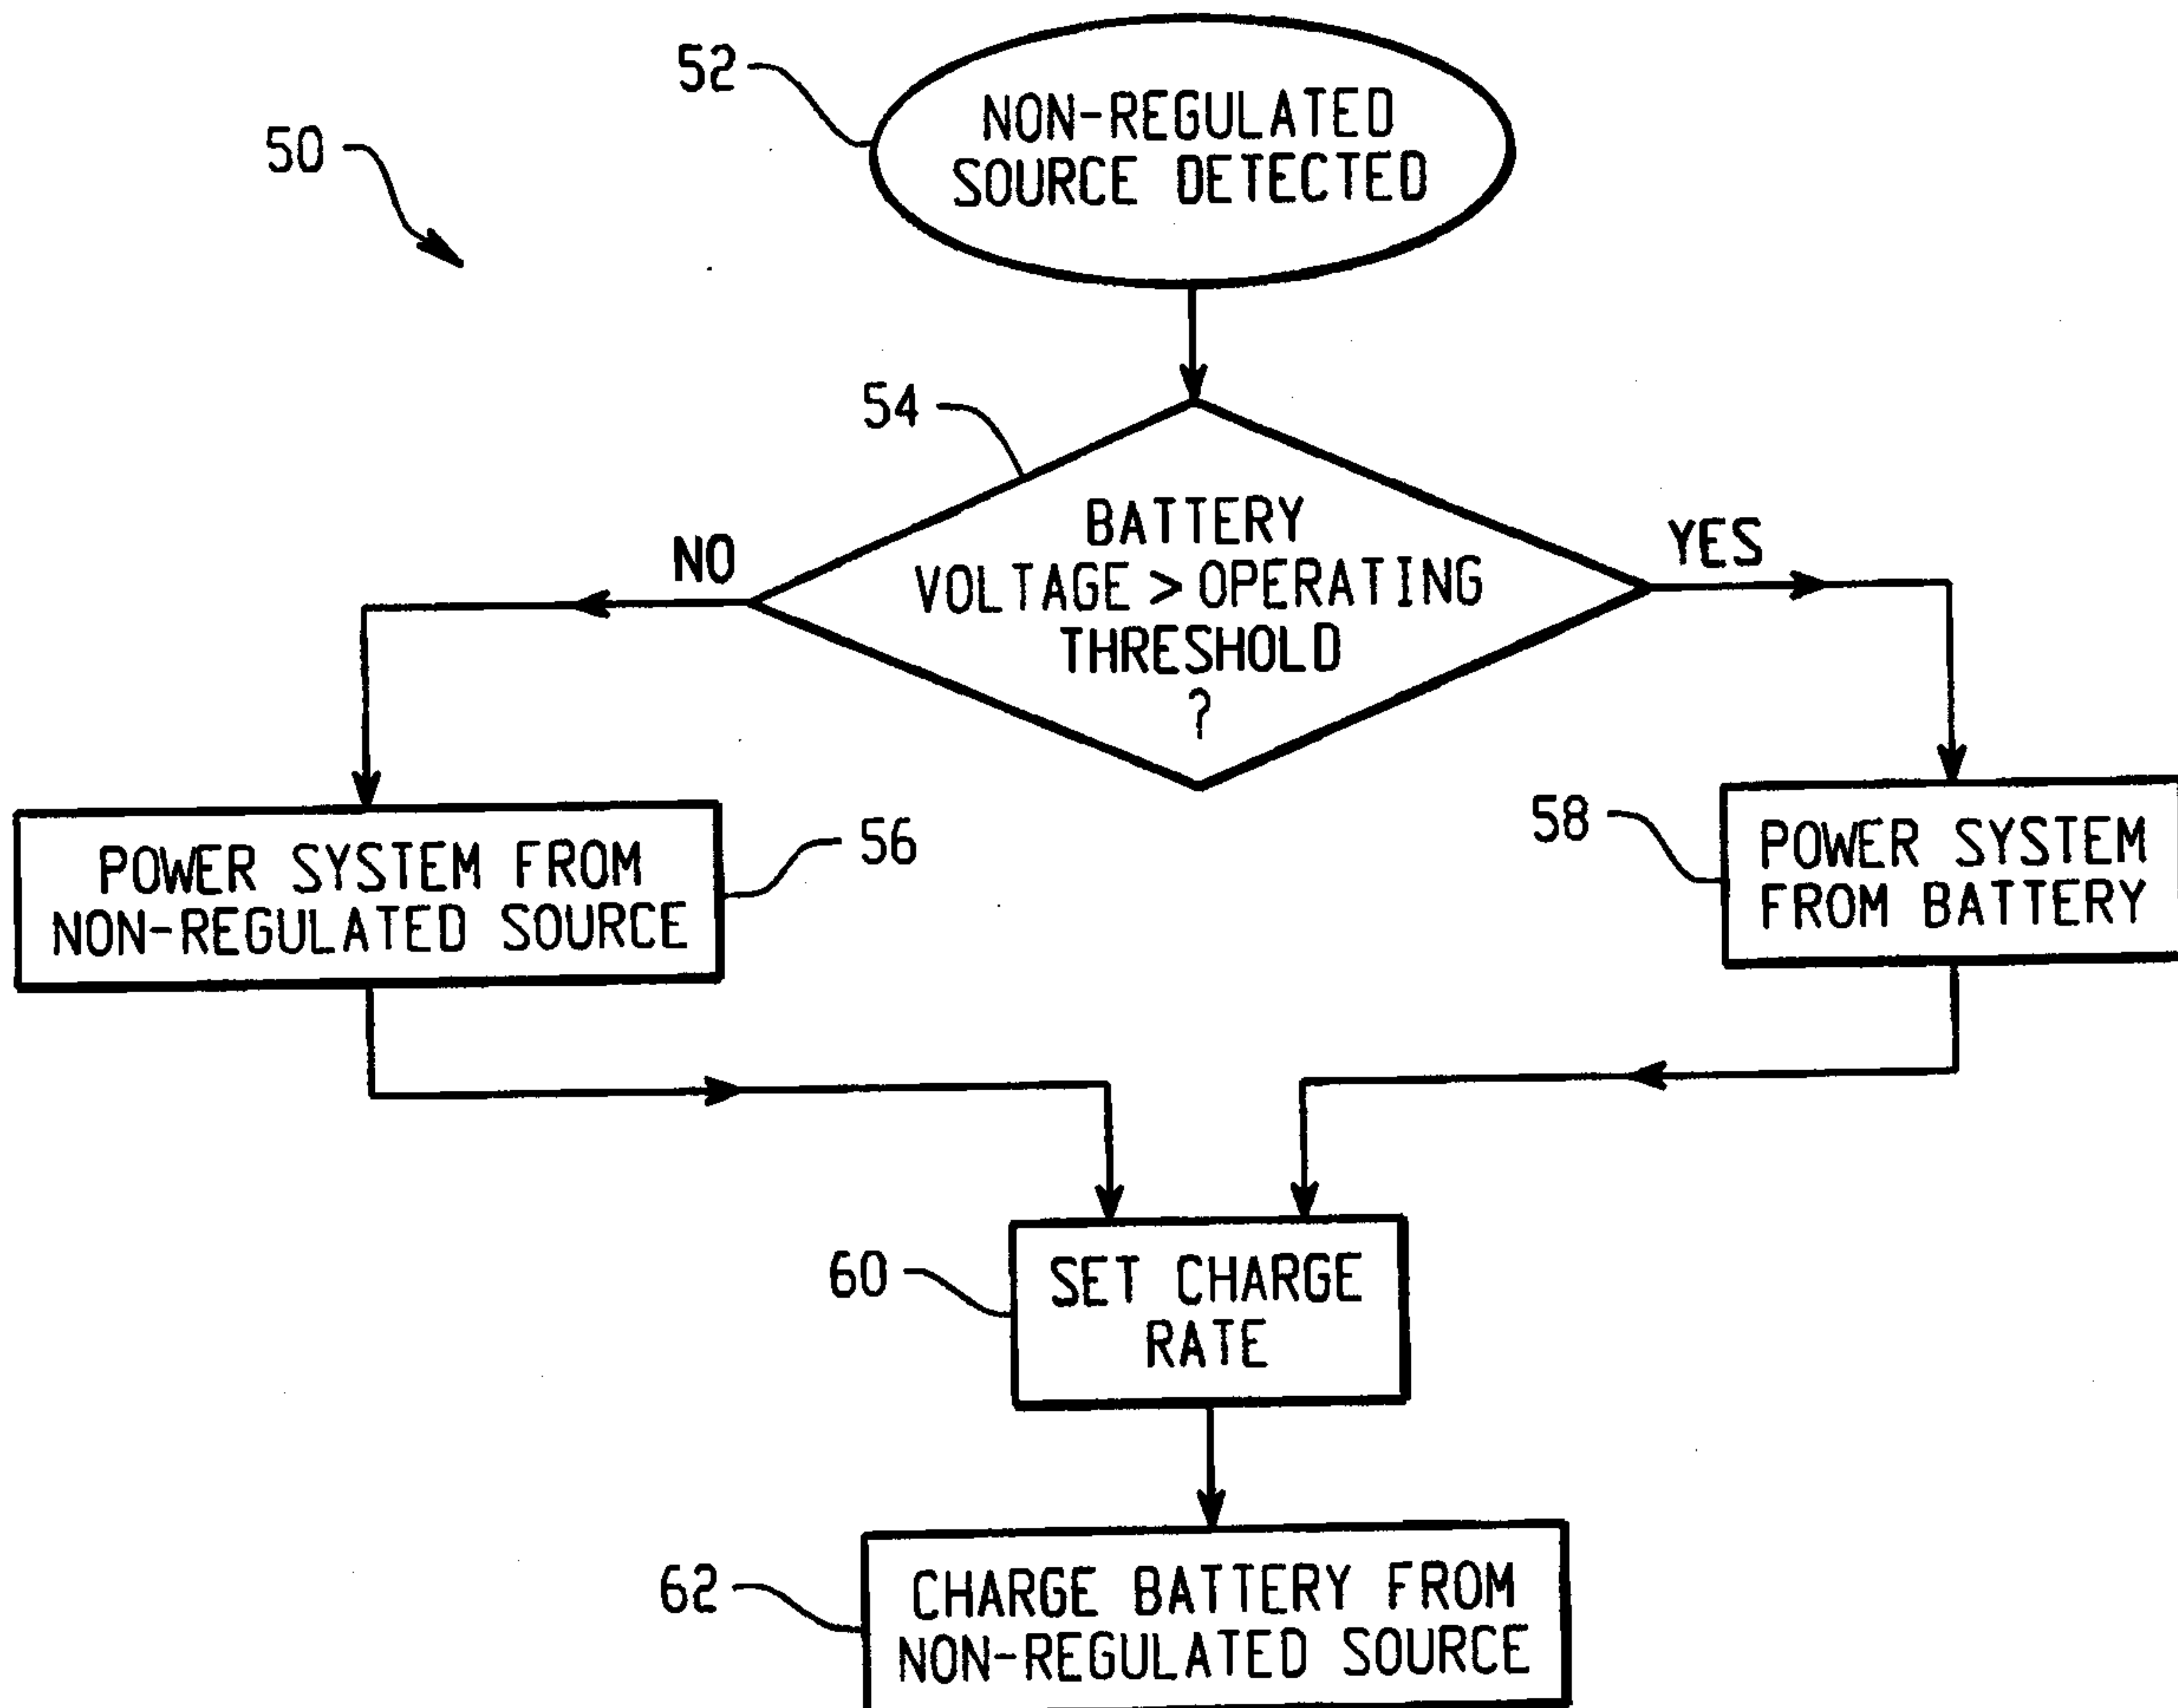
50

52

NON-REGULATED SOURCE DETECTED

54

BATTERY VOLTAGE > OPERATING THRESHOLD ?

NO

YES

POWER SYSTEM FROM NON-REGULATED SOURCE

56

58

POWER SYSTEM FROM BATTERY

60

SET CHARGE RATE

62

CHARGE BATTERY FROM NON-REGULATED SOURCE